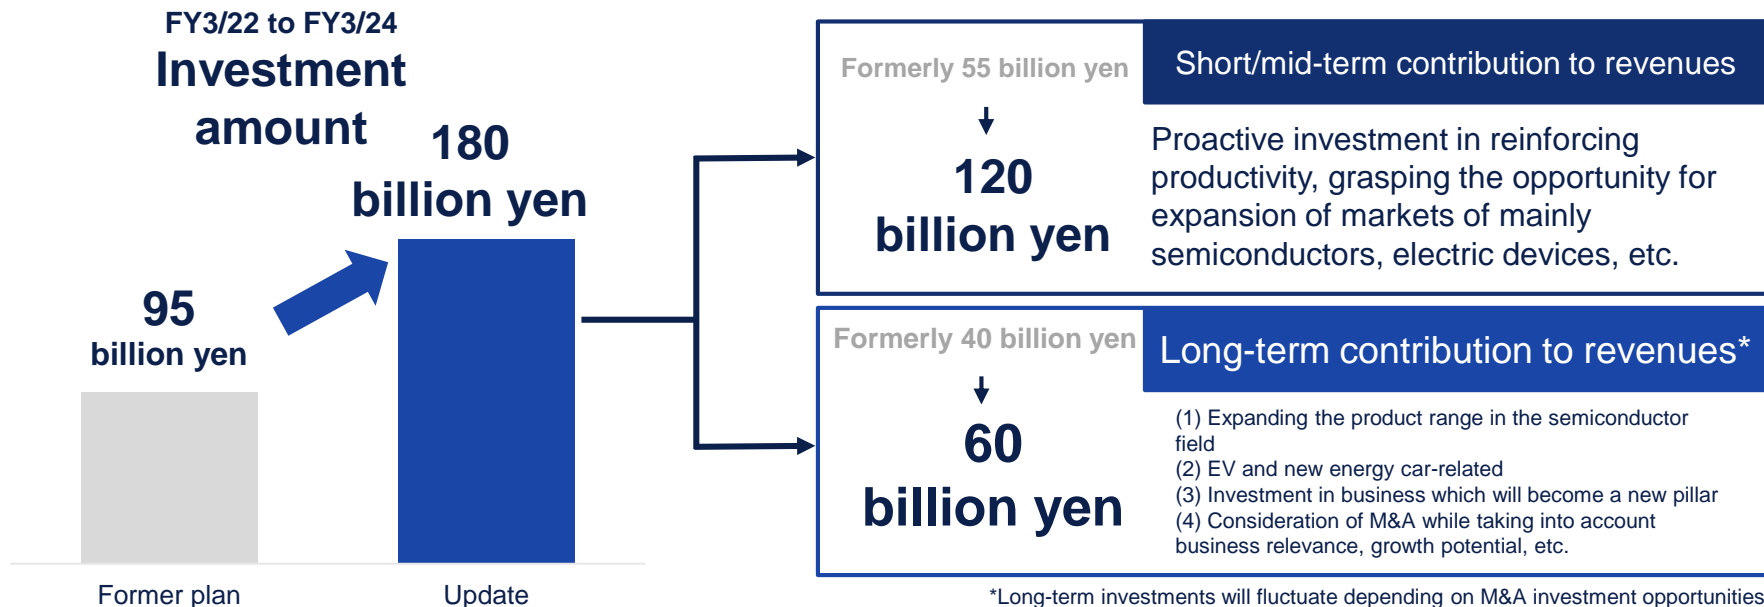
FY3/22 to FY3/24
Investment amount

95
billion yen

180
billion yen

Former plan

Update

Formerly 55 billion yen
↓
120
billion yen

Short/mid-term contribution to revenues

Proactive investment in reinforcing productivity, grasping the opportunity for expansion of markets of mainly semiconductors, electric devices, etc.

Formerly 40 billion yen
↓
60
billion yen

Long-term contribution to revenues*

(1) Expanding the product range in the semiconductor field
(2) EV and new energy car-related
(3) Investment in business which will become a new pillar
(4) Consideration of M&A while taking into account business relevance, growth potential, etc.

*Long-term investments will fluctuate depending on M&A investment opportunities